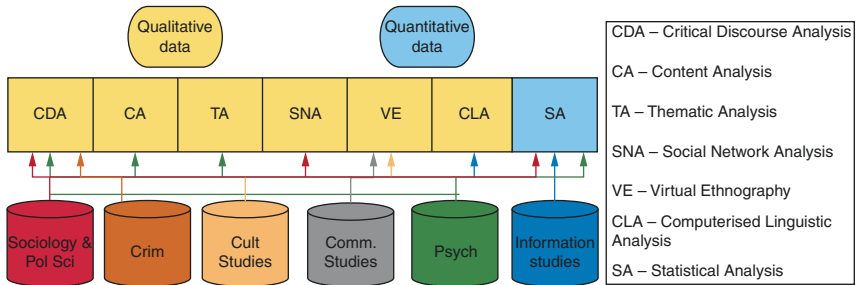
Qualitative data

Quantitative data

| CDA | CA | TA | SNA | VE | CLA | SA |
|---|---|---|---|---|---|---|

Sociology & Pol Sci

Crim

Cult Studies

Comm. Studies

Psych

Information studies

CDA – Critical Discourse Analysis

CA – Content Analysis

TA – Thematic Analysis

SNA – Social Network Analysis

VE – Virtual Ethnography

CLA – Computerised Linguistic Analysis

SA – Statistical Analysis